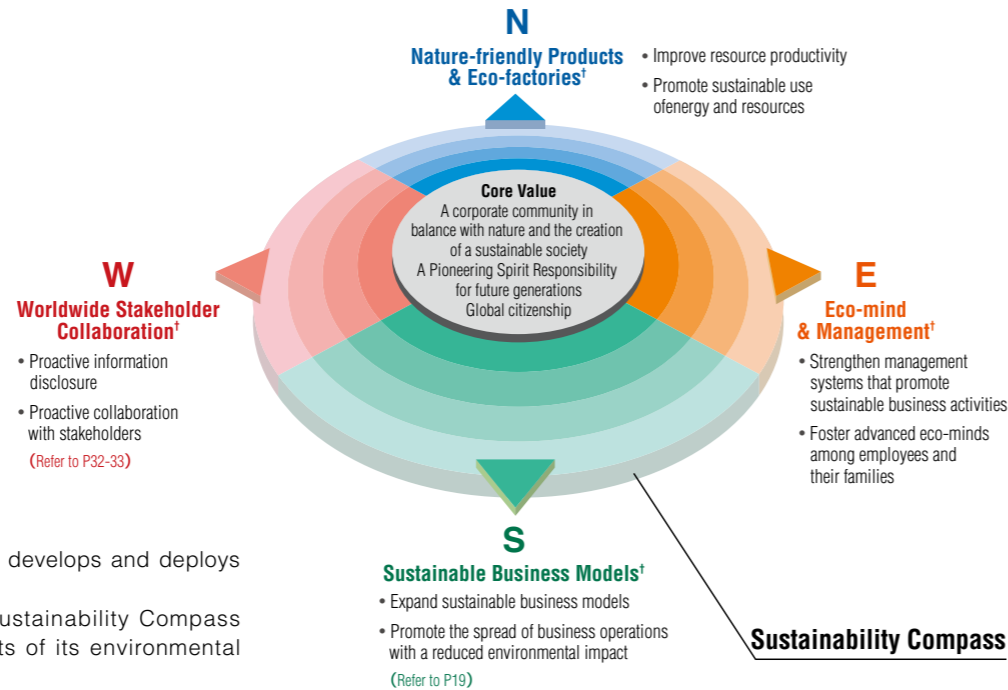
N

Nature-friendly Products & Eco-factories†

• Improve resource productivity

• Promote sustainable use ofenergy and resources

Core Value
A corporate community in balance with nature and the creation of a sustainable society
A Pioneering Spirit Responsibility for future generations
Global citizenship

W

Worldwide Stakeholder Collaboration†

• Proactive information disclosure

• Proactive collaboration with stakeholders

(Refer to P32-33)

E

Eco-mind & Management†

• Strengthen management systems that promote sustainable business activities

• Foster advanced eco-minds among employees and their families

S

Sustainable Business Models†

• Expand sustainable business models

• Promote the spread of business operations with a reduced environmental impact

(Refer to P19)

Sustainability Compass

develops and deploys

ustainability Compass
ts of its environmental